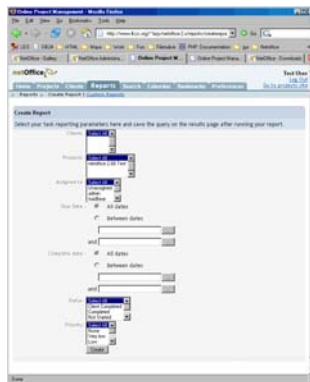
Online Project Management - Mozilla Firefox

File Edit View Go Bookmarks Tools Help

netOffice

Test User
Log Out
Go to projects site

Home Projects Clients Reports Search Calendar Bookmarks Preferences

Reports > Create Report | Custom Reports

Create Report

Select your task reporting parameters here and save the query on the results page after running your report.

Clients
Select All

Projects
Select All
netOffice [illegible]

Assigned to
Select All
Unassigned
admin
testfree

Due Date
All dates
Between dates
and

Complete date
All dates
Between dates
and

Status
Select All
Client Completed
Completed
Not Started

Priority
Select All
None
Very low
Low

Create

Done